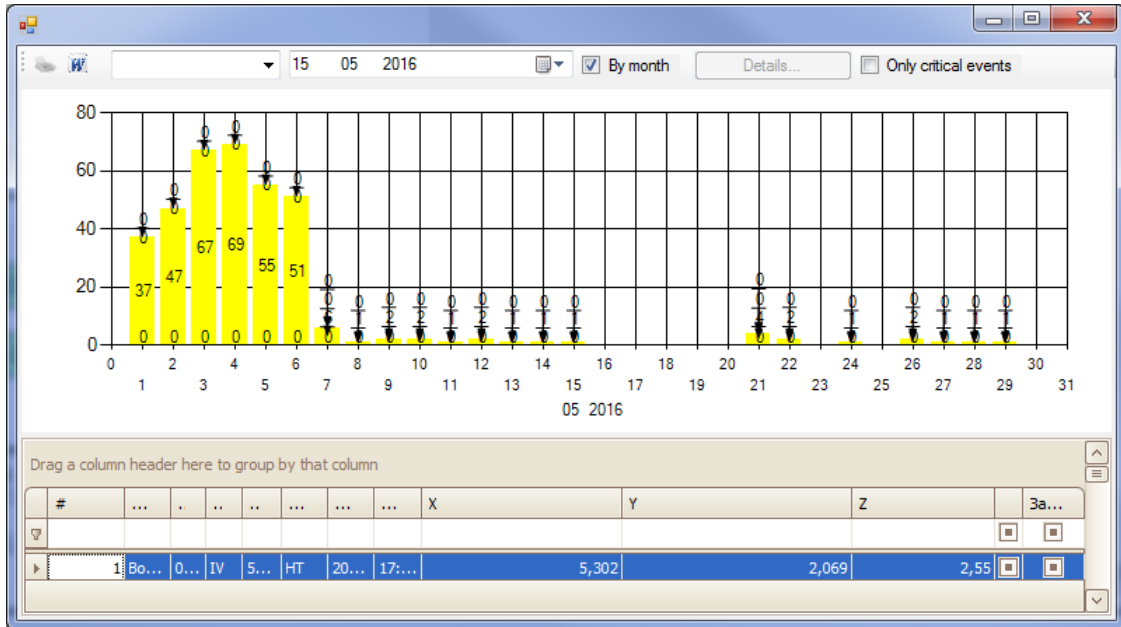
15 05 2016

By month

Details...

Only critical events

80
60
40
20
0

0
37
0
47
0
67
0
69
0
55
0
51
0

0 2 4 6 8 10 12 14 16 18 20 22 24 26 28 30
1 3 5 7 9 11 13 15 17 19 21 23 25 27 29 31
05 2016

Drag a column header here to group by that column

| # | ... | . | .. | .. | ... | ... | ... | X | Y | Z | | За... |
|---|---|---|---|---|---|---|---|---|---|---|---|---|
| | | | | | | | | | | | | |
| 1 | Bo... | 0... | IV | 5... | HT | 20... | 17:... | 5,302 | 2,069 | 2,55 | | |